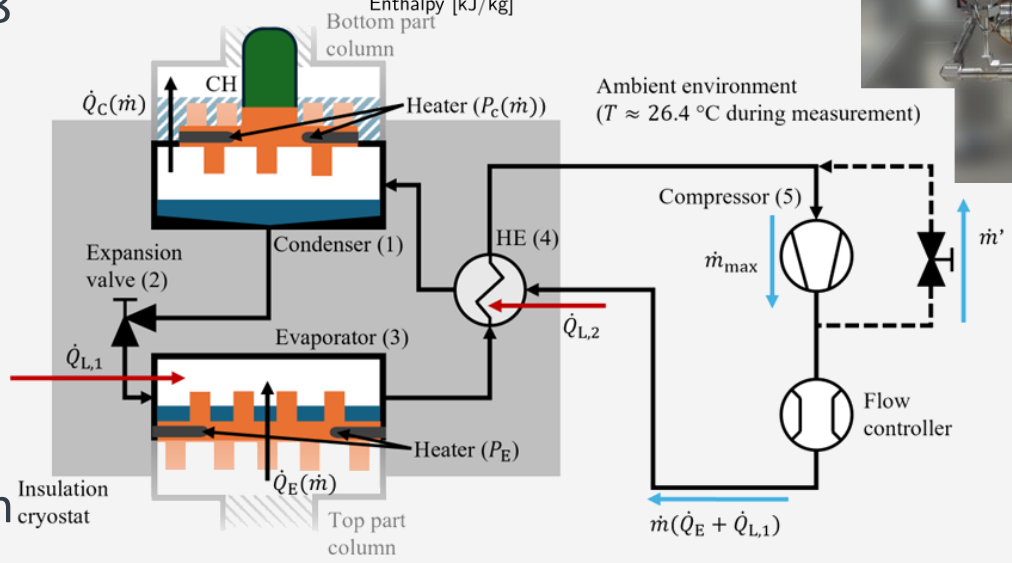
Enthalpy [kJ/kg]

Bottom part column

CH

$\dot{Q}_C(\dot{m})$

Heater ($P_c(\dot{m})$)

Ambient environment ($T \approx 26.4$ °C during measurement)

Compressor (5)

$\dot{m}_{max}$

$\dot{m}'$

Condenser (1)

HE (4)

Expansion valve (2)

$\dot{Q}_{L,2}$

$\dot{Q}_{L,1}$

Evaporator (3)

Flow controller

Heater ($P_E$)

$\dot{Q}_E(\dot{m})$

Insulation cryostat

Top part column

$\dot{m}(\dot{Q}_E + \dot{Q}_{L,1})$